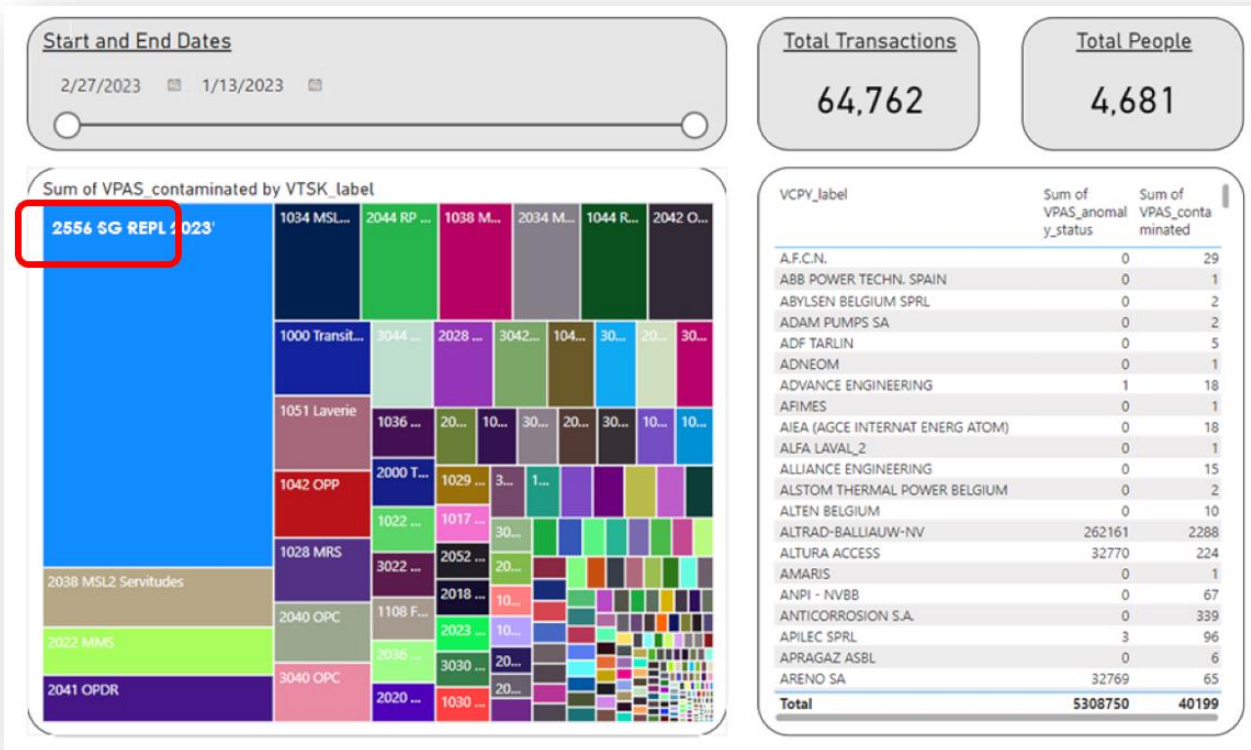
Start and End Dates

2/27/2023 1/13/2023

Total Transactions

64,762

Total People

4,681

Sum of VPAS_contaminated by VTSK_label

2556 SG REPL 2023'

1034 MSL... 2044 RP ... 1038 M... 2034 M... 1044 R... 2042 O...

1000 Transit... 3044 ... 2028 ... 3042... 104... 30... 20... 30...

1051 Laverie 1036 ... 20... 10... 30... 20... 30... 10... 10...

1042 OPP 2000 T... 1029 ... 3... 1...

1022 ... 1017 ... 30...

1028 MRS 3022 ... 2052 ... 20...

2038 MSL2 Servitudes 2018 ... 10...

2040 OPC 1108 F... 2023 ... 10...

2022 MMS 2036 ... 3030 ... 20...

2041 OPDR 3040 OPC 2020 ... 1030 ... 20...

| VCPY_label | Sum of VPAS_anomaly_status | Sum of VPAS_contaminated |
|---|---|---|
| A.F.C.N. | 0 | 29 |
| ABB POWER TECHN. SPAIN | 0 | 1 |
| ABYLSEN BELGIUM SPRL | 0 | 2 |
| ADAM PUMPS SA | 0 | 2 |
| ADF TARLIN | 0 | 5 |
| ADNEOM | 0 | 1 |
| ADVANCE ENGINEERING | 1 | 18 |
| AFIMES | 0 | 1 |
| AIEA (AGCE INTERNAT ENERG ATOM) | 0 | 18 |
| ALFA LAVAL_2 | 0 | 1 |
| ALLIANCE ENGINEERING | 0 | 15 |
| ALSTOM THERMAL POWER BELGIUM | 0 | 2 |
| ALTEN BELGIUM | 0 | 10 |
| ALTRAD-BALLIAUW-NV | 262161 | 2288 |
| ALTURA ACCESS | 32770 | 224 |
| AMARIS | 0 | 1 |
| ANPI - NVBB | 0 | 67 |
| ANTICORROSION S.A. | 0 | 339 |
| APILEC SPRL | 3 | 96 |
| APRAGAZ ASBL | 0 | 6 |
| ARENO SA | 32769 | 65 |
| Total | 5308750 | 40199 |